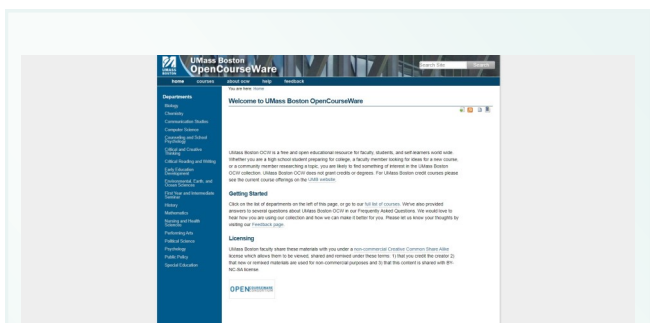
UMass Boston OpenCourseWare

Search Site Search

home courses about ocw help feedback

You are here: Home

Departments
Biology
Chemistry
Communication Studies
Computer Science
Counseling and School Psychology
Critical and Creative Thinking
Critical Reading and Writing
Early Education Development
Environmental, Earth, and Ocean Sciences
First Year and Intermediate Seminar
History
Mathematics
Nursing and Health Sciences
Performing Arts
Political Science
Psychology
Public Policy
Special Education

Welcome to UMass Boston OpenCourseWare

UMass Boston OCW is a free and open educational resource for faculty, students, and self-learners world wide. Whether you are a high school student preparing for college, a faculty member looking for ideas for a new course, or a community member researching a topic, you are likely to find something of interest in the UMass Boston OCW collection. UMass Boston OCW does not grant credits or degrees. For UMass Boston credit courses please see the current course offerings on the UMB website.

Getting Started

Click on the list of departments on the left of this page, or go to our full list of courses. We've also provided answers to several questions about UMass Boston OCW in our Frequently Asked Questions. We would love to hear how you are using our collection and how we can make it better for you. Please let us know your thoughts by visiting our Feedback page.

Licensing

UMass Boston faculty share these materials with you under a non-commercial Creative Common Share Alike license which allows them to be viewed, shared and remixed under these terms: 1) that you credit the creator 2) that new or remixed materials are used for non-commercial purposes and 3) that this content is shared with BY-NC-SA license.

OPEN COURSEWARE